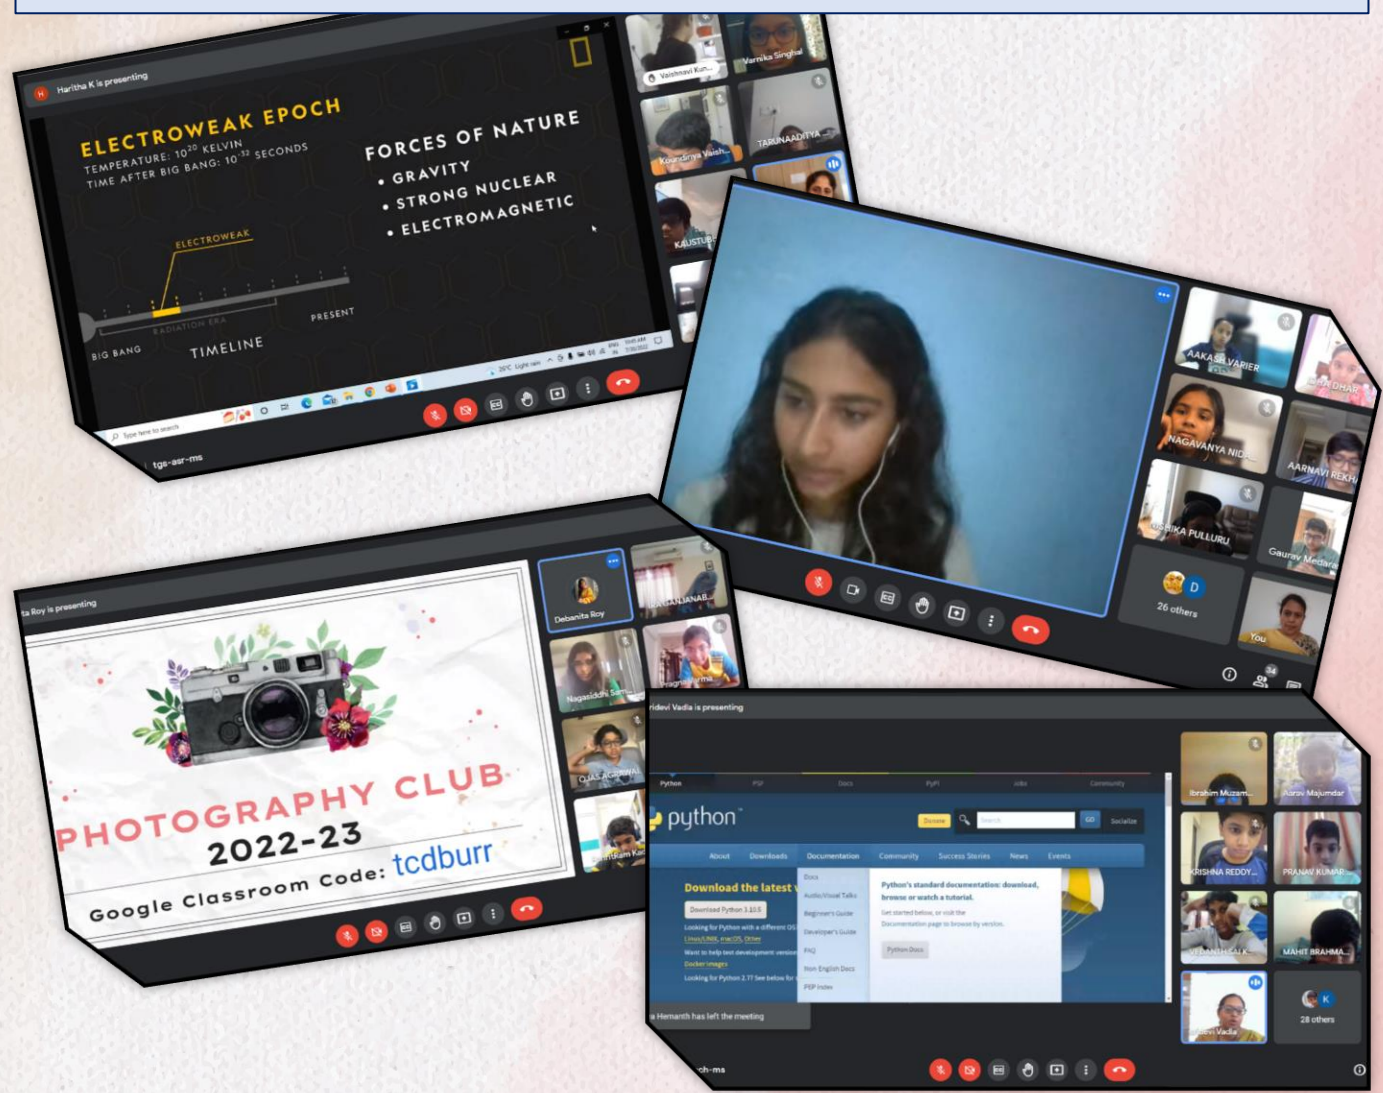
Haritha K is presenting

ELECTROWEAK EPOCH
TEMPERATURE: $10^{20}$ KELVIN
TIME AFTER BIG BANG: $10^{-32}$ SECONDS

FORCES OF NATURE
• GRAVITY
• STRONG NUCLEAR
• ELECTROMAGNETIC

ELECTROWEAK
RADIATION ERA
BIG BANG
TIMELINE
PRESENT

Type here to search
26°C Light rain

tgs-asr-ms

Vaishnavi Kun...
Varnika Singhal
Koundinya Vaish...
TARUNAADITYA
KAUSTUBH

AAKASH VARIER
SRIDHAR
NAGAVANYA NID...
AARNAVI REKHI
...IKA PULLURU
Gaurav Medara
26 others
You

...ta Roy is presenting

PHOTOGRAPHY CLUB
2022-23
Google Classroom Code: tcdburr

Debanita Roy
...RANJANAB...
Nagasiddhi Sa...
...Varma
OJAS AGARWAL
...Kar

...idevi Vadia is presenting

Python
PSF
Docs
PyPI
Jobs
Community
python™
Donate
Search
GO
Socialize
About
Downloads
Documentation
Community
Success Stories
News
Events
Download the latest v...
Download Python 3.10.5
Looking for Python with a different OS? ...
Linux/UNIX, macOS, Other
Want to help test development versio...
Docker images
Looking for Python 2.7? See below for...
Docs
Audio/Visual Talks
Beginner's Guide
Developer's Guide
FAQ
Non-English Docs
PEP Index
Python's standard documentation: download, browse or watch a tutorial.
Get started below, or visit the Documentation page to browse by version.
Python Docs

...a Hemanth has left the meeting

...ch-ms

Ibrahim Muzam...
Aarav Majumdar
KRISHNA REDDY...
PRANAV KUMAR
VEDANTH SALK...
MAHIT BRAHMA...
...devi Vadia
28 others